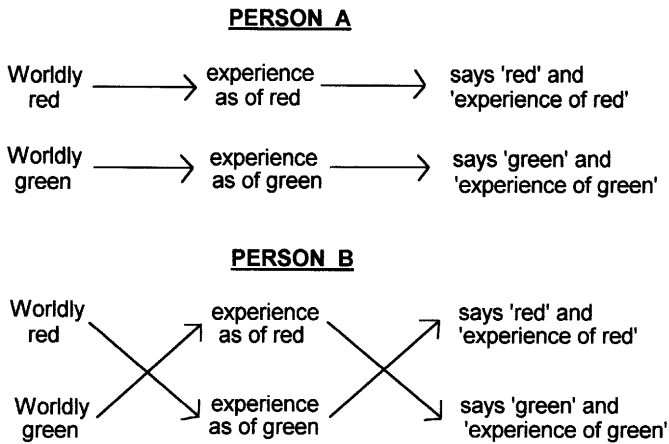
PERSON A

Worldly red → experience as of red → says 'red' and 'experience of red'

Worldly green → experience as of green → says 'green' and 'experience of green'

PERSON B

Worldly red

experience as of red

says 'red' and 'experience of red'

Worldly green

experience as of green

says 'green' and 'experience of green'